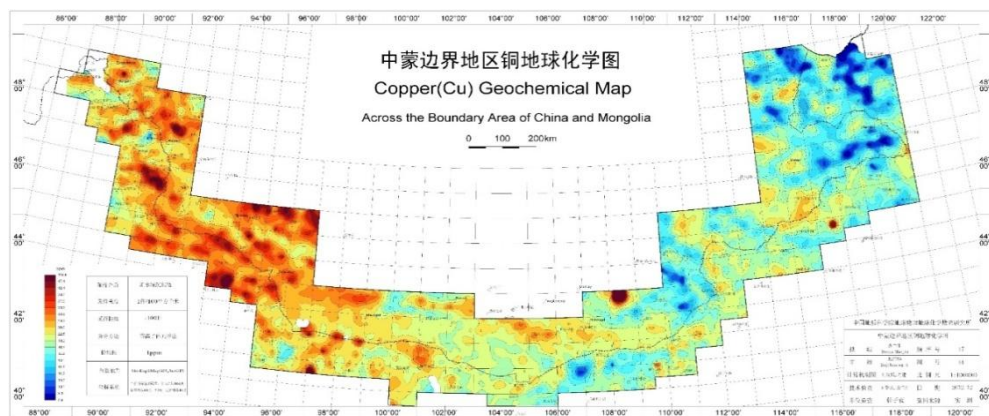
86°00' 88°00' 90°00' 92°00' 94°00' 96°00' 98°00' 100°00' 102°00' 104°00' 106°00' 108°00' 110°00' 112°00' 114°00' 116°00' 118°00' 120°00' 122°00'

中蒙边界地区铜地球化学图

Copper(Cu) Geochemical Map

Across the Boundary Area of China and Mongolia

0 100 200km

48° 00'

46° 00'

44° 00'

42° 00'

40° 00'

88°00' 90°00' 92°00' 94°00' 96°00' 98°00' 100°00' 102°00' 104°00' 106°00' 108°00' 110°00' 112°00' 114°00' 116°00' 118°00' 120°00'

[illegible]